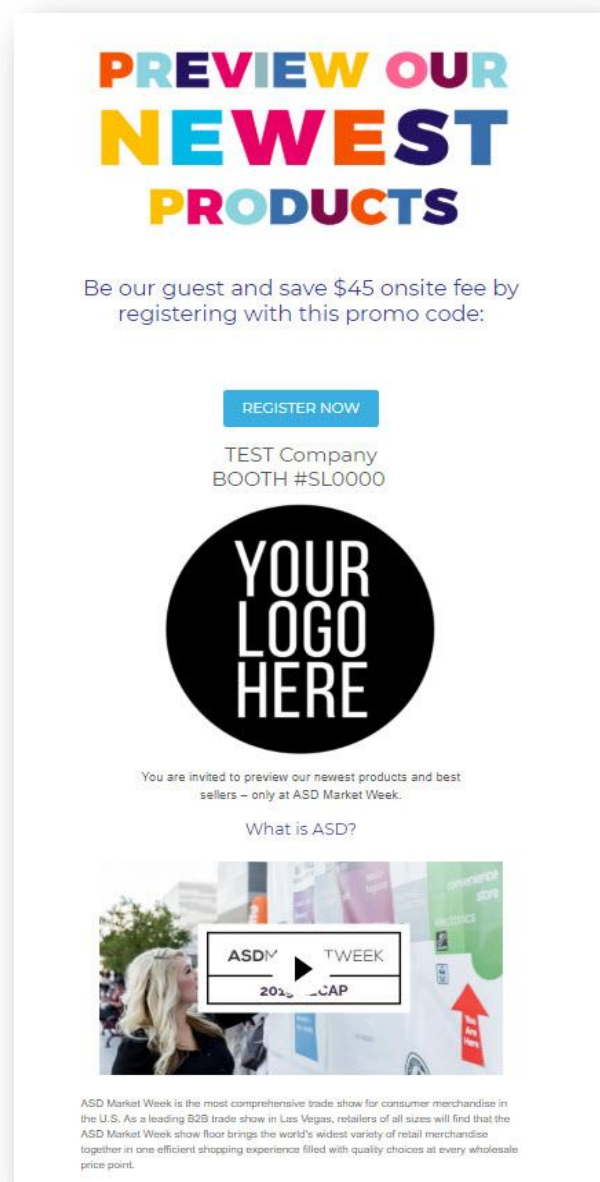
PREVIEW OUR NEWEST PRODUCTS

Be our guest and save $45 onsite fee by registering with this promo code:

REGISTER NOW

TEST Company
BOOTH #SL0000

YOUR LOGO HERE

You are invited to preview our newest products and best sellers – only at ASD Market Week.

What is ASD?

convenience store
electronics
You Are Here

ASDM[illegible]TWEEK
201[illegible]CAP

ASD Market Week is the most comprehensive trade show for consumer merchandise in the U.S. As a leading B2B trade show in Las Vegas, retailers of all sizes will find that the ASD Market Week show floor brings the world's widest variety of retail merchandise together in one efficient shopping experience filled with quality choices at every wholesale price point.